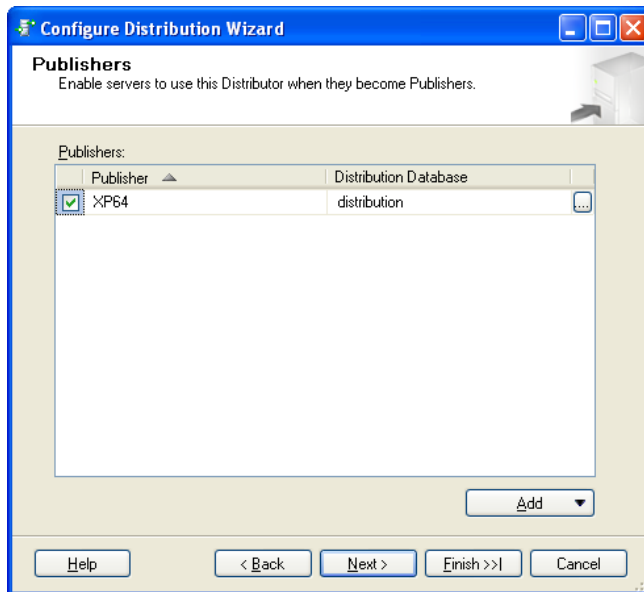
Configure Distribution Wizard

Publishers
Enable servers to use this Distributor when they become Publishers.

Publishers:

| Publisher | Distribution Database |
|---|---|
| XP64 | distribution |

Add

Help | < Back | Next > | Finish >>| | Cancel